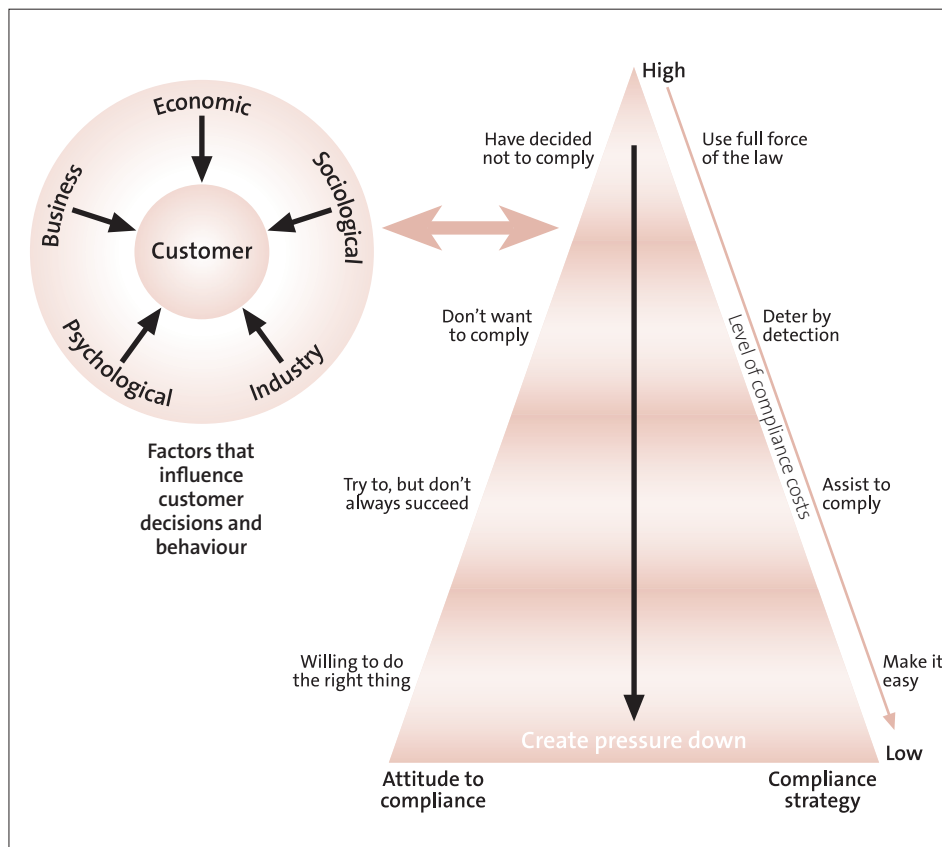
Economic
Business
Sociological
Customer
Psychological
Industry

Factors that influence customer decisions and behaviour

High

Have decided not to comply

Use full force of the law

Don't want to comply

Deter by detection

Level of compliance costs

Try to, but don't always succeed

Assist to comply

Willing to do the right thing

Make it easy

Create pressure down

Low

Attitude to compliance

Compliance strategy